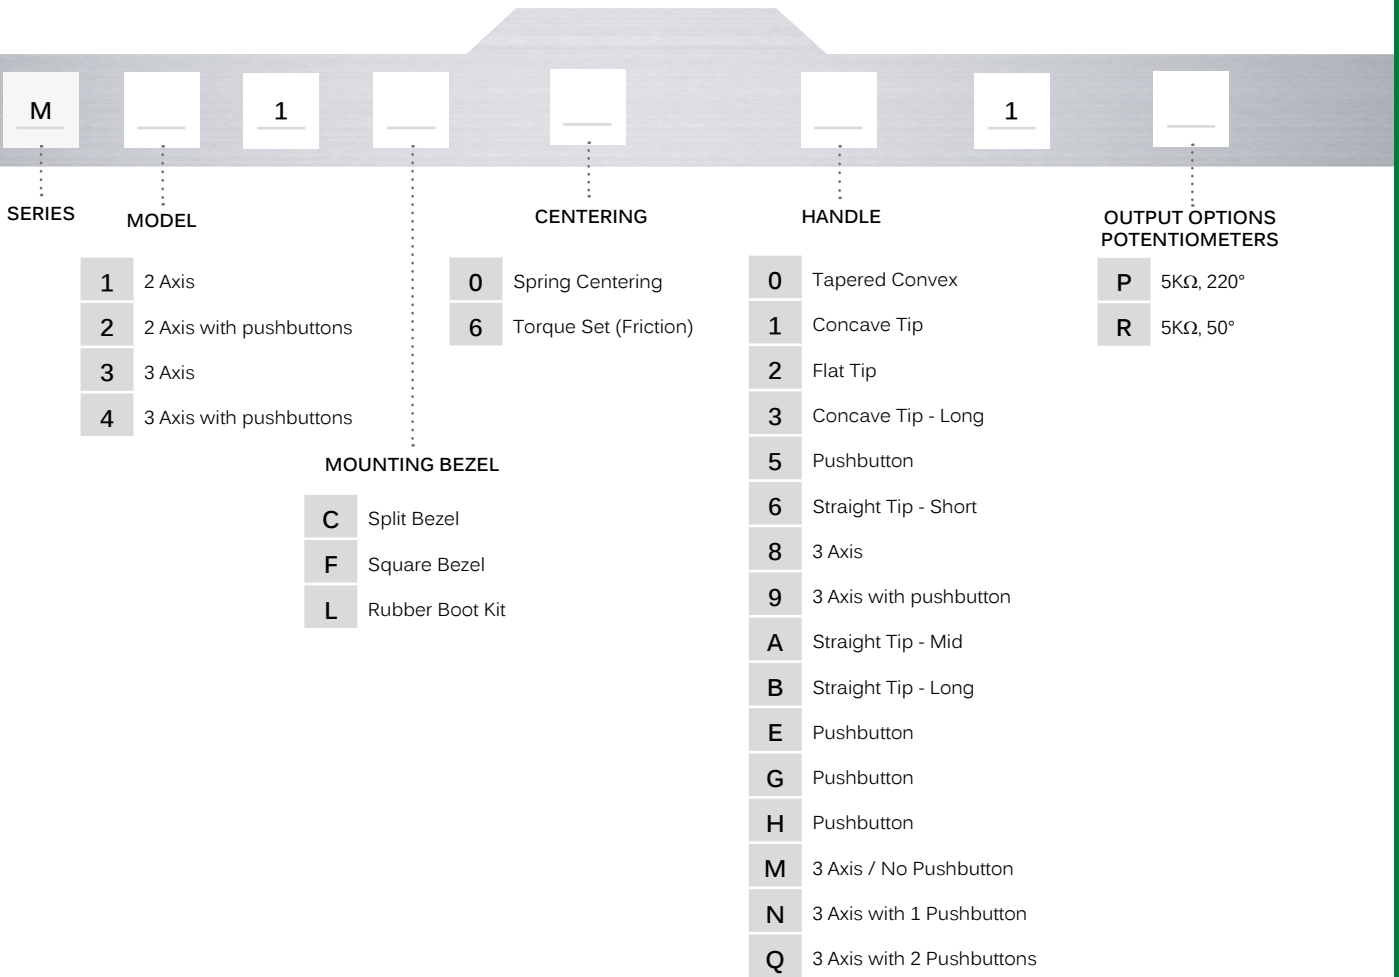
M ___ 1 ___ ___ ___ 1 ___

SERIES

MODEL

| | |
|---|---|
| 1 | 2 Axis |
| 2 | 2 Axis with pushbuttons |
| 3 | 3 Axis |
| 4 | 3 Axis with pushbuttons |

MOUNTING BEZEL

| | |
|---|---|
| C | Split Bezel |
| F | Square Bezel |
| L | Rubber Boot Kit |

CENTERING

| | |
|---|---|
| 0 | Spring Centering |
| 6 | Torque Set (Friction) |

HANDLE

| | |
|---|---|
| 0 | Tapered Convex |
| 1 | Concave Tip |
| 2 | Flat Tip |
| 3 | Concave Tip - Long |
| 5 | Pushbutton |
| 6 | Straight Tip - Short |
| 8 | 3 Axis |
| 9 | 3 Axis with pushbutton |
| A | Straight Tip - Mid |
| B | Straight Tip - Long |
| E | Pushbutton |
| G | Pushbutton |
| H | Pushbutton |
| M | 3 Axis / No Pushbutton |
| N | 3 Axis with 1 Pushbutton |
| Q | 3 Axis with 2 Pushbuttons |

OUTPUT OPTIONS POTENTIOMETERS

| | |
|---|---|
| P | 5KΩ, 220° |
| R | 5KΩ, 50° |